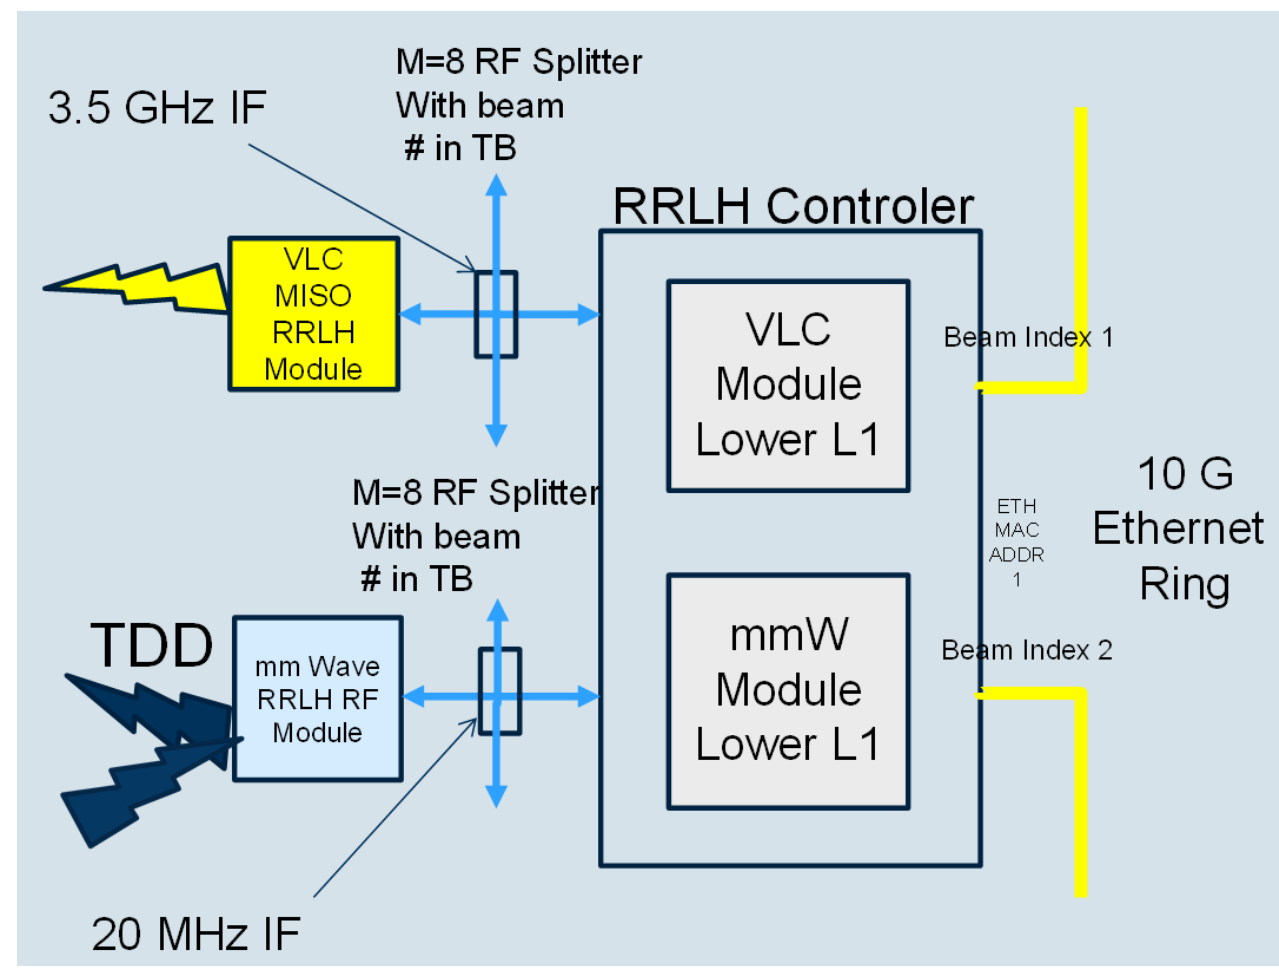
M=8 RF Splitter
With beam
# in TB

3.5 GHz IF

RRLH Controler

VLC
MISO
RRLH
Module

VLC
Module
Lower L1

Beam Index 1

10 G
Ethernet
Ring

ETH
MAC
ADDR
1

M=8 RF Splitter
With beam
# in TB

TDD

mm Wave
RRLH RF
Module

mmW
Module
Lower L1

Beam Index 2

20 MHz IF